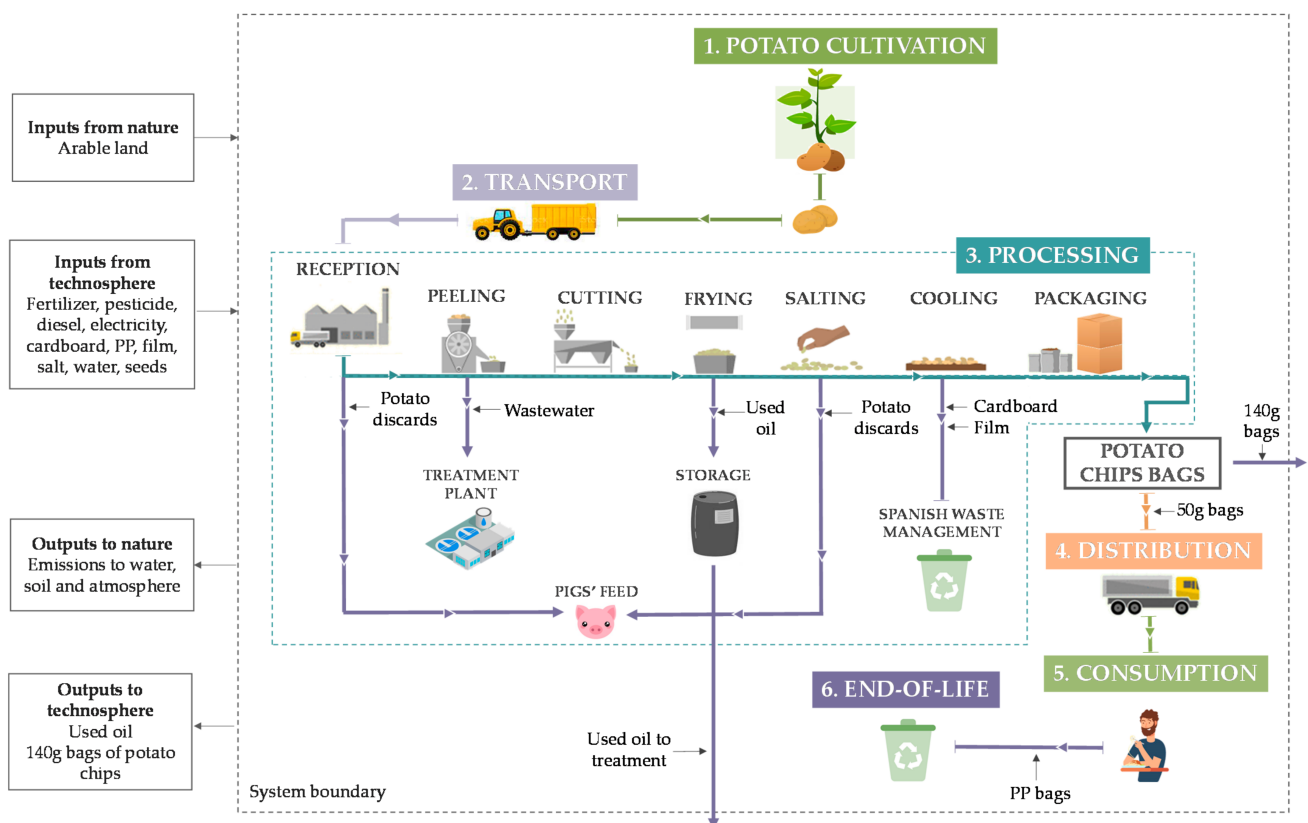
**Inputs from nature**
Arable land

**Inputs from technosphere**
Fertilizer, pesticide, diesel, electricity, cardboard, PP, film, salt, water, seeds

**Outputs to nature**
Emissions to water, soil and atmosphere

**Outputs to technosphere**
Used oil
140g bags of potato chips

1. POTATO CULTIVATION

2. TRANSPORT

3. PROCESSING

RECEPTION
PEELING
CUTTING
FRYING
SALTING
COOLING
PACKAGING

Potato discards
Wastewater
Used oil
Potato discards
Cardboard
Film

TREATMENT PLANT
STORAGE
SPANISH WASTE MANAGEMENT
PIGS' FEED

POTATO CHIPS BAGS
140g bags
50g bags

4. DISTRIBUTION

5. CONSUMPTION

6. END-OF-LIFE

Used oil to treatment

PP bags

System boundary